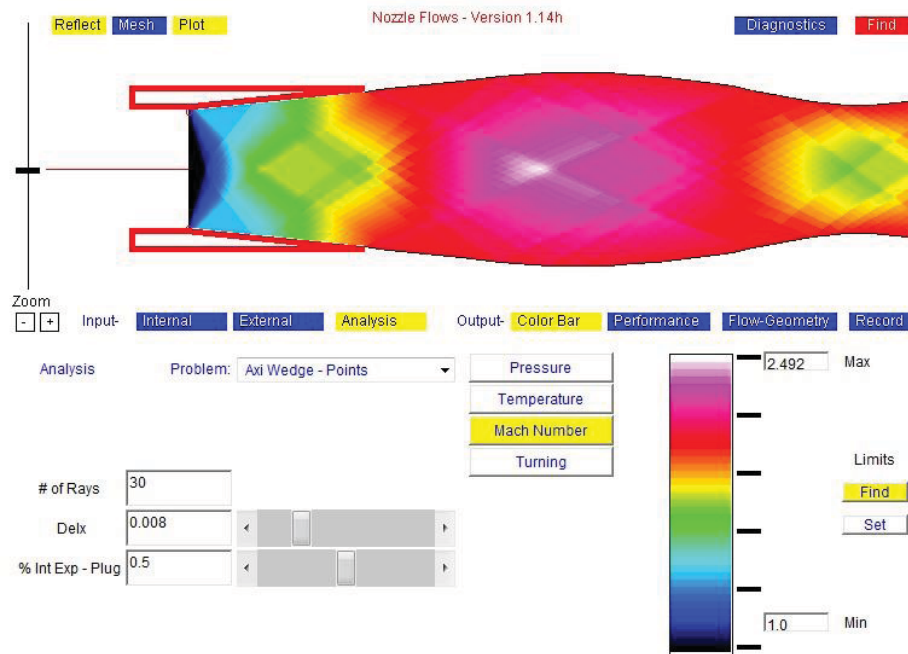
Reflect Mesh Plot

Nozzle Flows - Version 1.14h

Diagnostics Find

Zoom

- +

Input- Internal External Analysis

Output- Color Bar Performance Flow-Geometry Record

Analysis

Problem: Axi Wedge - Points

Pressure

Temperature

Mach Number

Turning

# of Rays 30

Delx 0.008

% Int Exp - Plug 0.5

2.492 Max

Limits

Find

Set

1.0 Min